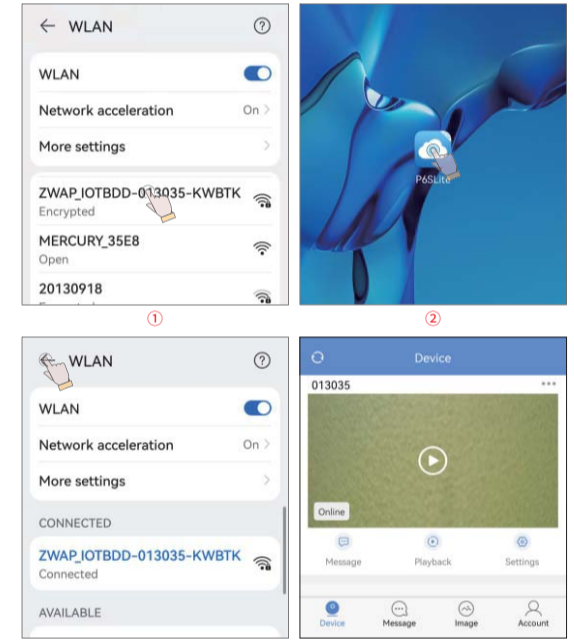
← WLAN ?

WLAN

Network acceleration On >

More settings >

ZWAP_IOTBDD-013035-KWBTK
Encrypted

MERCURY_35E8
Open

20130918

①

P6SLite

②

← WLAN ?

WLAN

Network acceleration On >

More settings >

CONNECTED

ZWAP_IOTBDD-013035-KWBTK
Connected

AVAILABLE

Device

013035 •••

Online

Message Playback Settings

Device Message Image Account